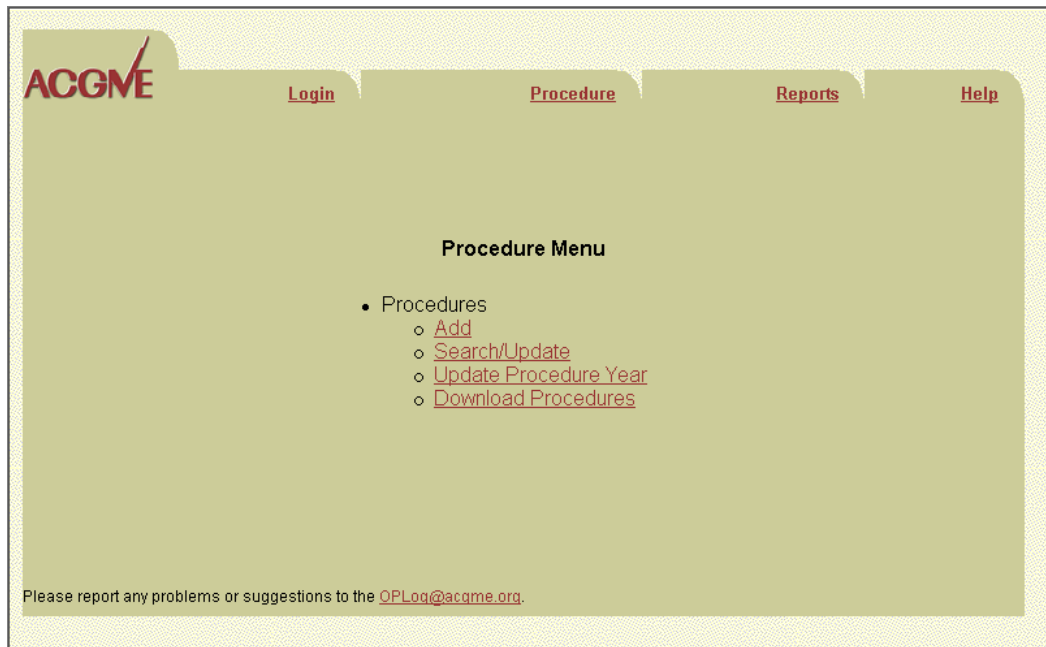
ACGME

Login

Procedure

Reports

Help

Procedure Menu

- Procedures
  - Add
  - Search/Update
  - Update Procedure Year
  - Download Procedures

Please report any problems or suggestions to the OPLog@acgme.org.